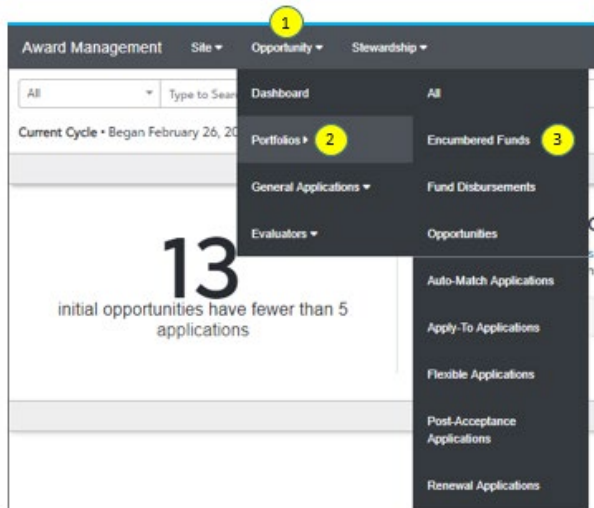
1

Award Management Site ▾ Opportunity ▾ Stewardship ▾

All ▾ Type to Sear

Current Cycle • Began February 26, 20

Dashboard

Portfolios ▸ 2

General Applications ▾

Evaluators ▾

All

Encumbered Funds 3

Fund Disbursements

Opportunities

Auto-Match Applications

Apply-To Applications

Flexible Applications

Post-Acceptance Applications

Renewal Applications

13

initial opportunities have fewer than 5 applications